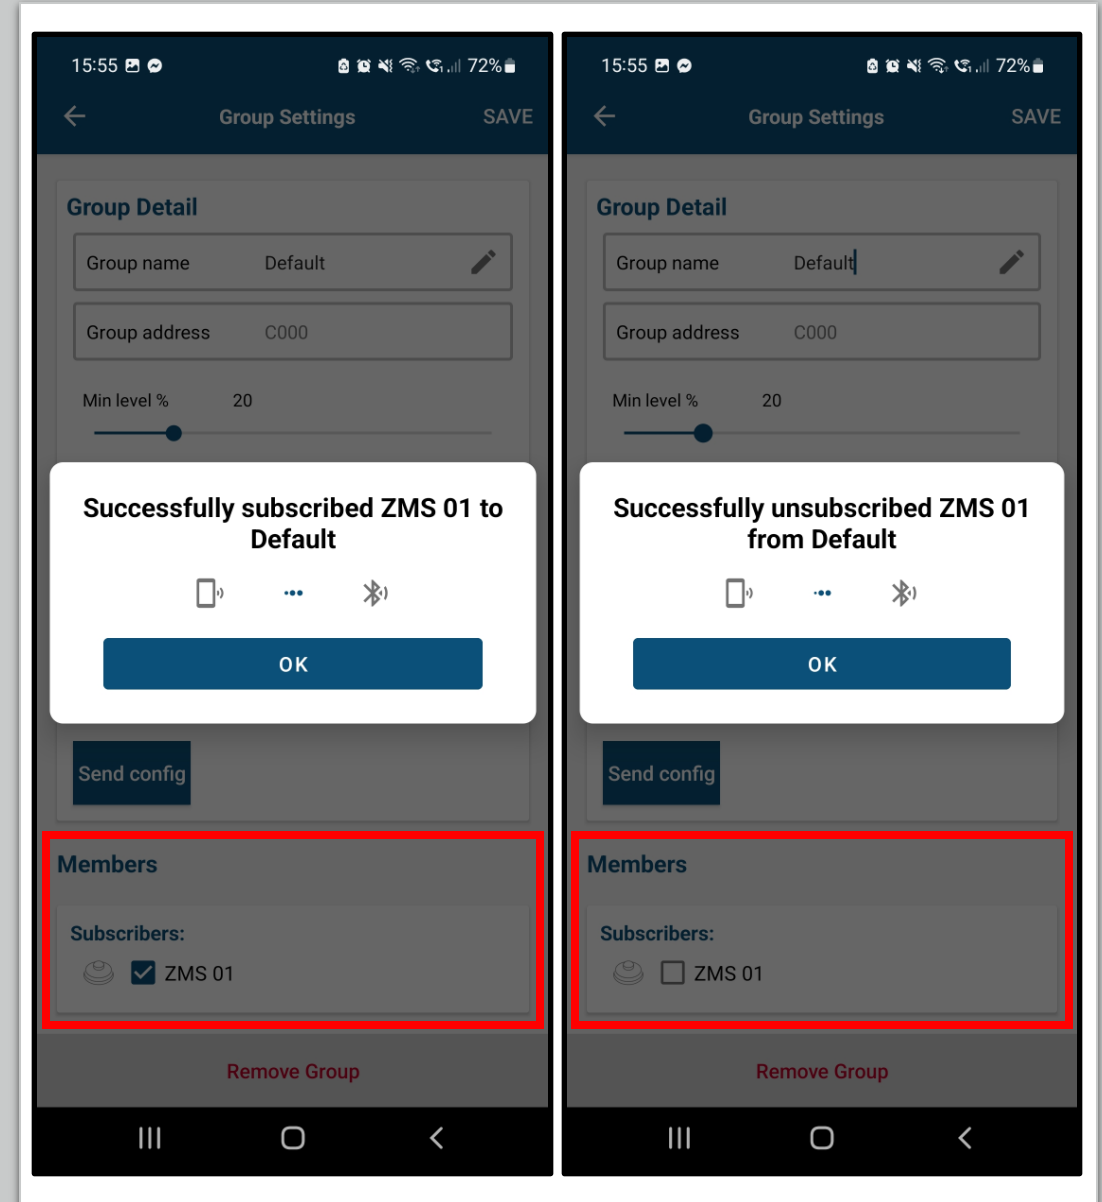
15:55 72%

Group Settings SAVE

Group Detail

Group name Default

Group address C000

Min level % 20

Successfully subscribed ZMS 01 to Default

OK

Send config

Members

Subscribers:

ZMS 01

Remove Group

15:55 72%

Group Settings SAVE

Group Detail

Group name Default

Group address C000

Min level % 20

Successfully unsubscribed ZMS 01 from Default

OK

Send config

Members

Subscribers:

ZMS 01

Remove Group